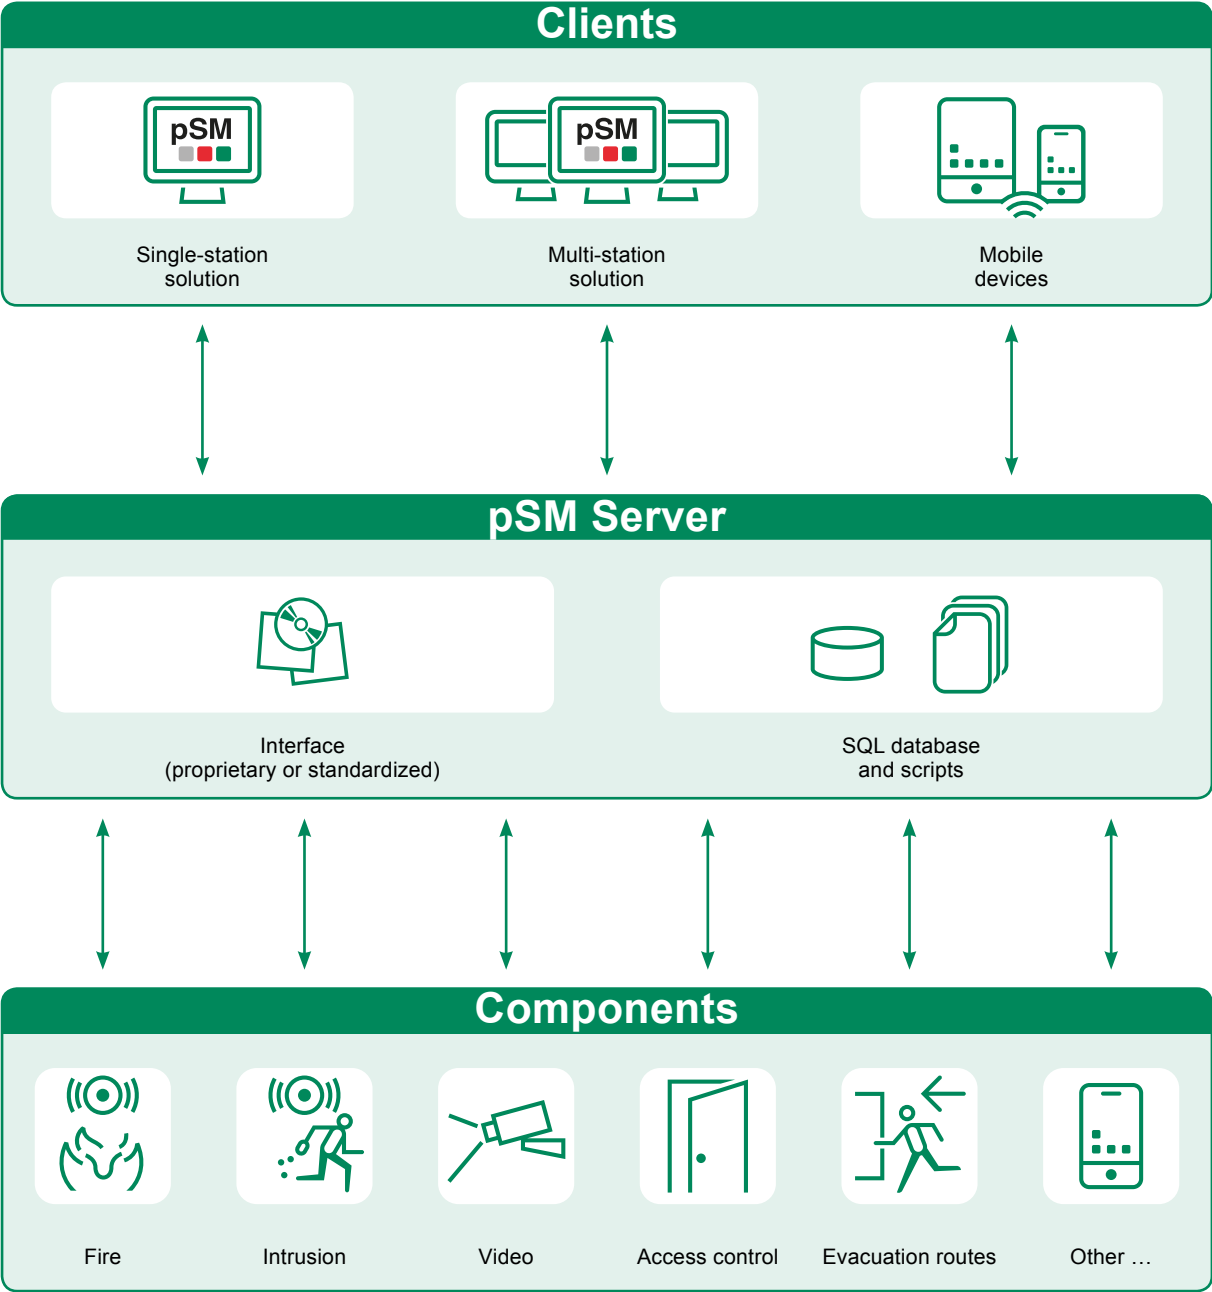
Clients

pSM

Single-station solution

pSM

Multi-station solution

Mobile devices

pSM Server

Interface (proprietary or standardized)

SQL database and scripts

Components

Fire

Intrusion

Video

Access control

Evacuation routes

Other …